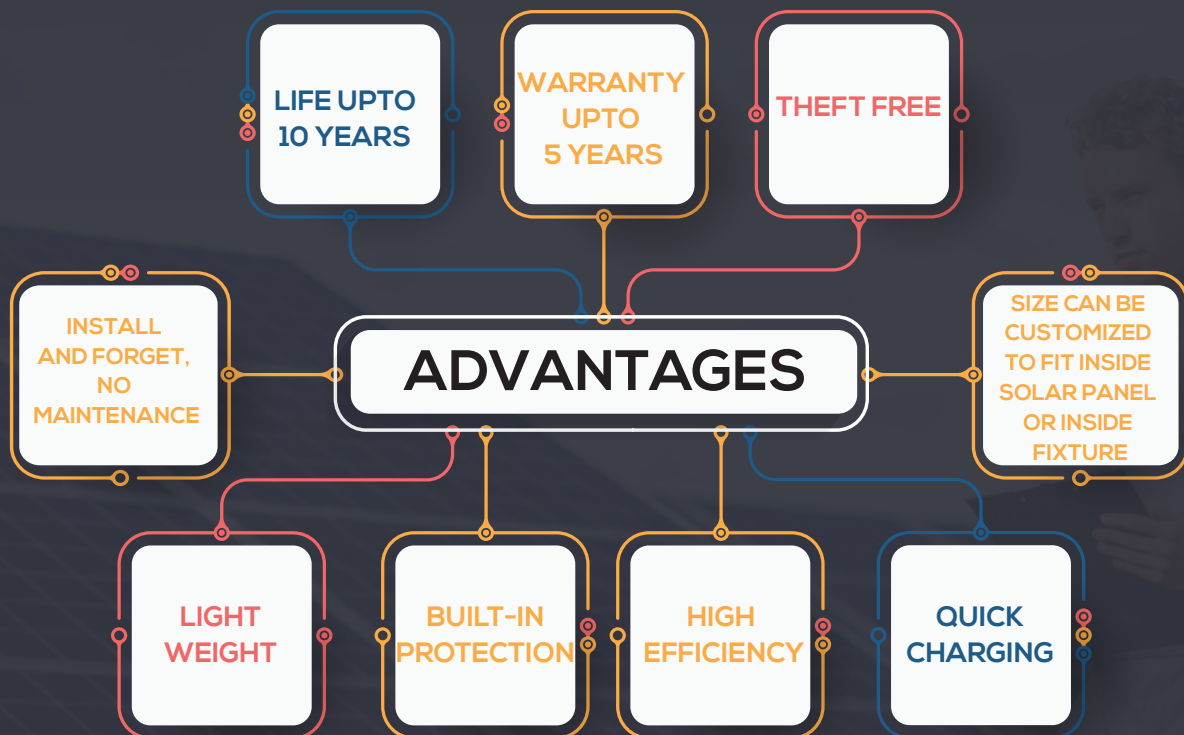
LIFE UPTO 10 YEARS

WARRANTY UPTO 5 YEARS

THEFT FREE

INSTALL AND FORGET, NO MAINTENANCE

ADVANTAGES

SIZE CAN BE CUSTOMIZED TO FIT INSIDE SOLAR PANEL OR INSIDE FIXTURE

LIGHT WEIGHT

BUILT-IN PROTECTION

HIGH EFFICIENCY

QUICK CHARGING